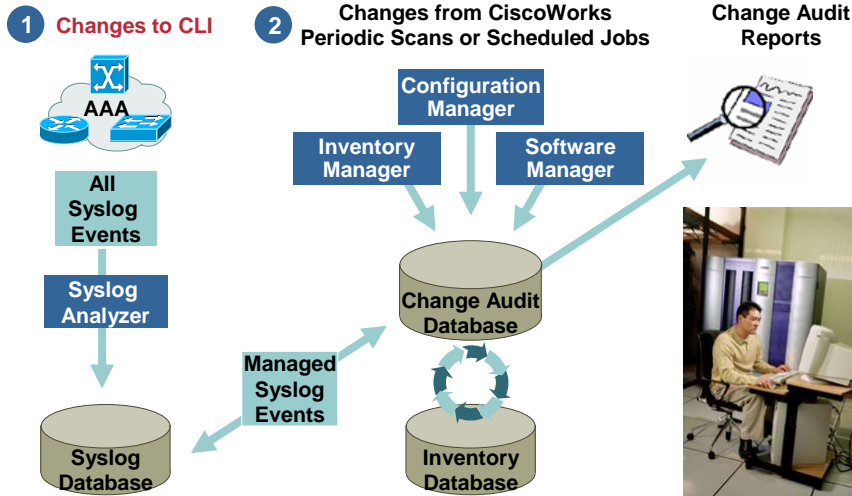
1 Changes to CLI

2 Changes from CiscoWorks Periodic Scans or Scheduled Jobs

Change Audit Reports

AAA

Configuration Manager

Inventory Manager

Software Manager

All Syslog Events

Syslog Analyzer

Change Audit Database

Managed Syslog Events

Syslog Database

Inventory Database